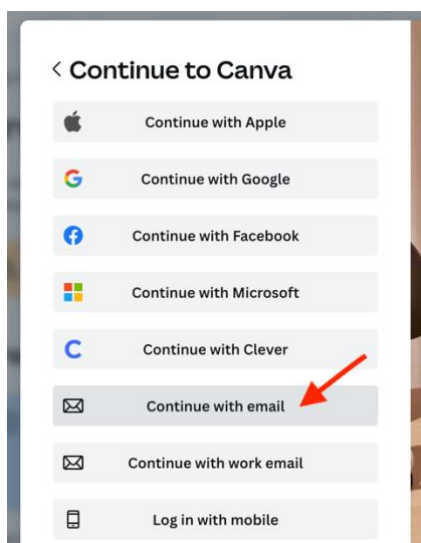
< Continue to Canva

Continue with Apple

Continue with Google

Continue with Facebook

Continue with Microsoft

Continue with Clever

Continue with email

Continue with work email

Log in with mobile